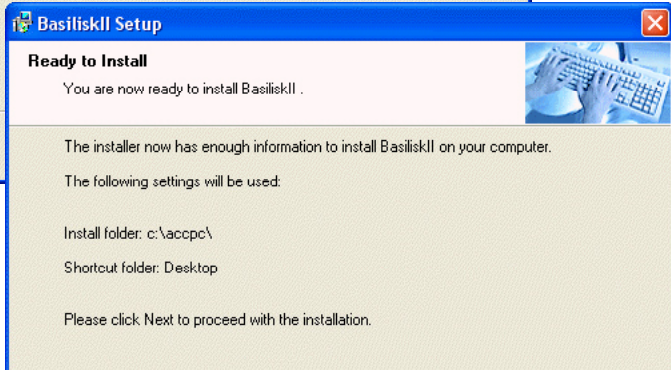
BasiliskII Setup

Ready to Install

You are now ready to install BasiliskII .

The installer now has enough information to install BasiliskII on your computer.

The following settings will be used:

Install folder: c:\accpc\

Shortcut folder: Desktop

Please click Next to proceed with the installation.